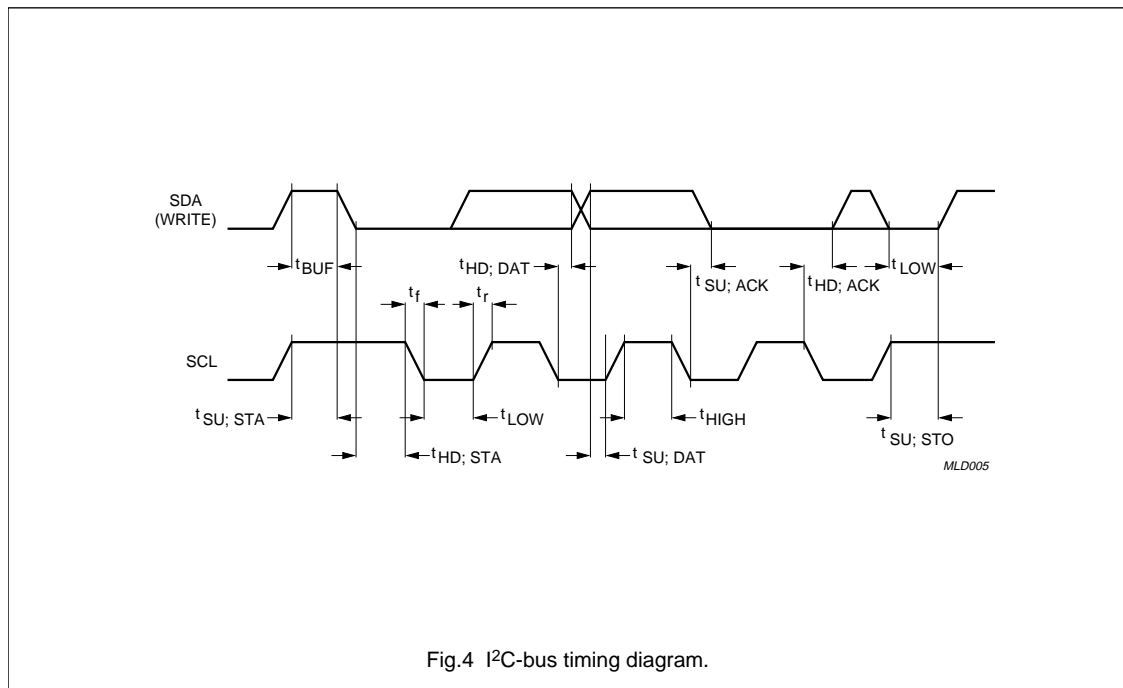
SDA (WRITE)

$t_{BUF}$

$t_{HD; DAT}$

$t_{SU; ACK}$

$t_{HD; ACK}$

$t_{LOW}$

$t_f$

$t_r$

SCL

$t_{SU; STA}$

$t_{LOW}$

$t_{HIGH}$

$t_{SU; STO}$

$t_{HD; STA}$

$t_{SU; DAT}$

MLD005

Fig.4 I$^2$C-bus timing diagram.